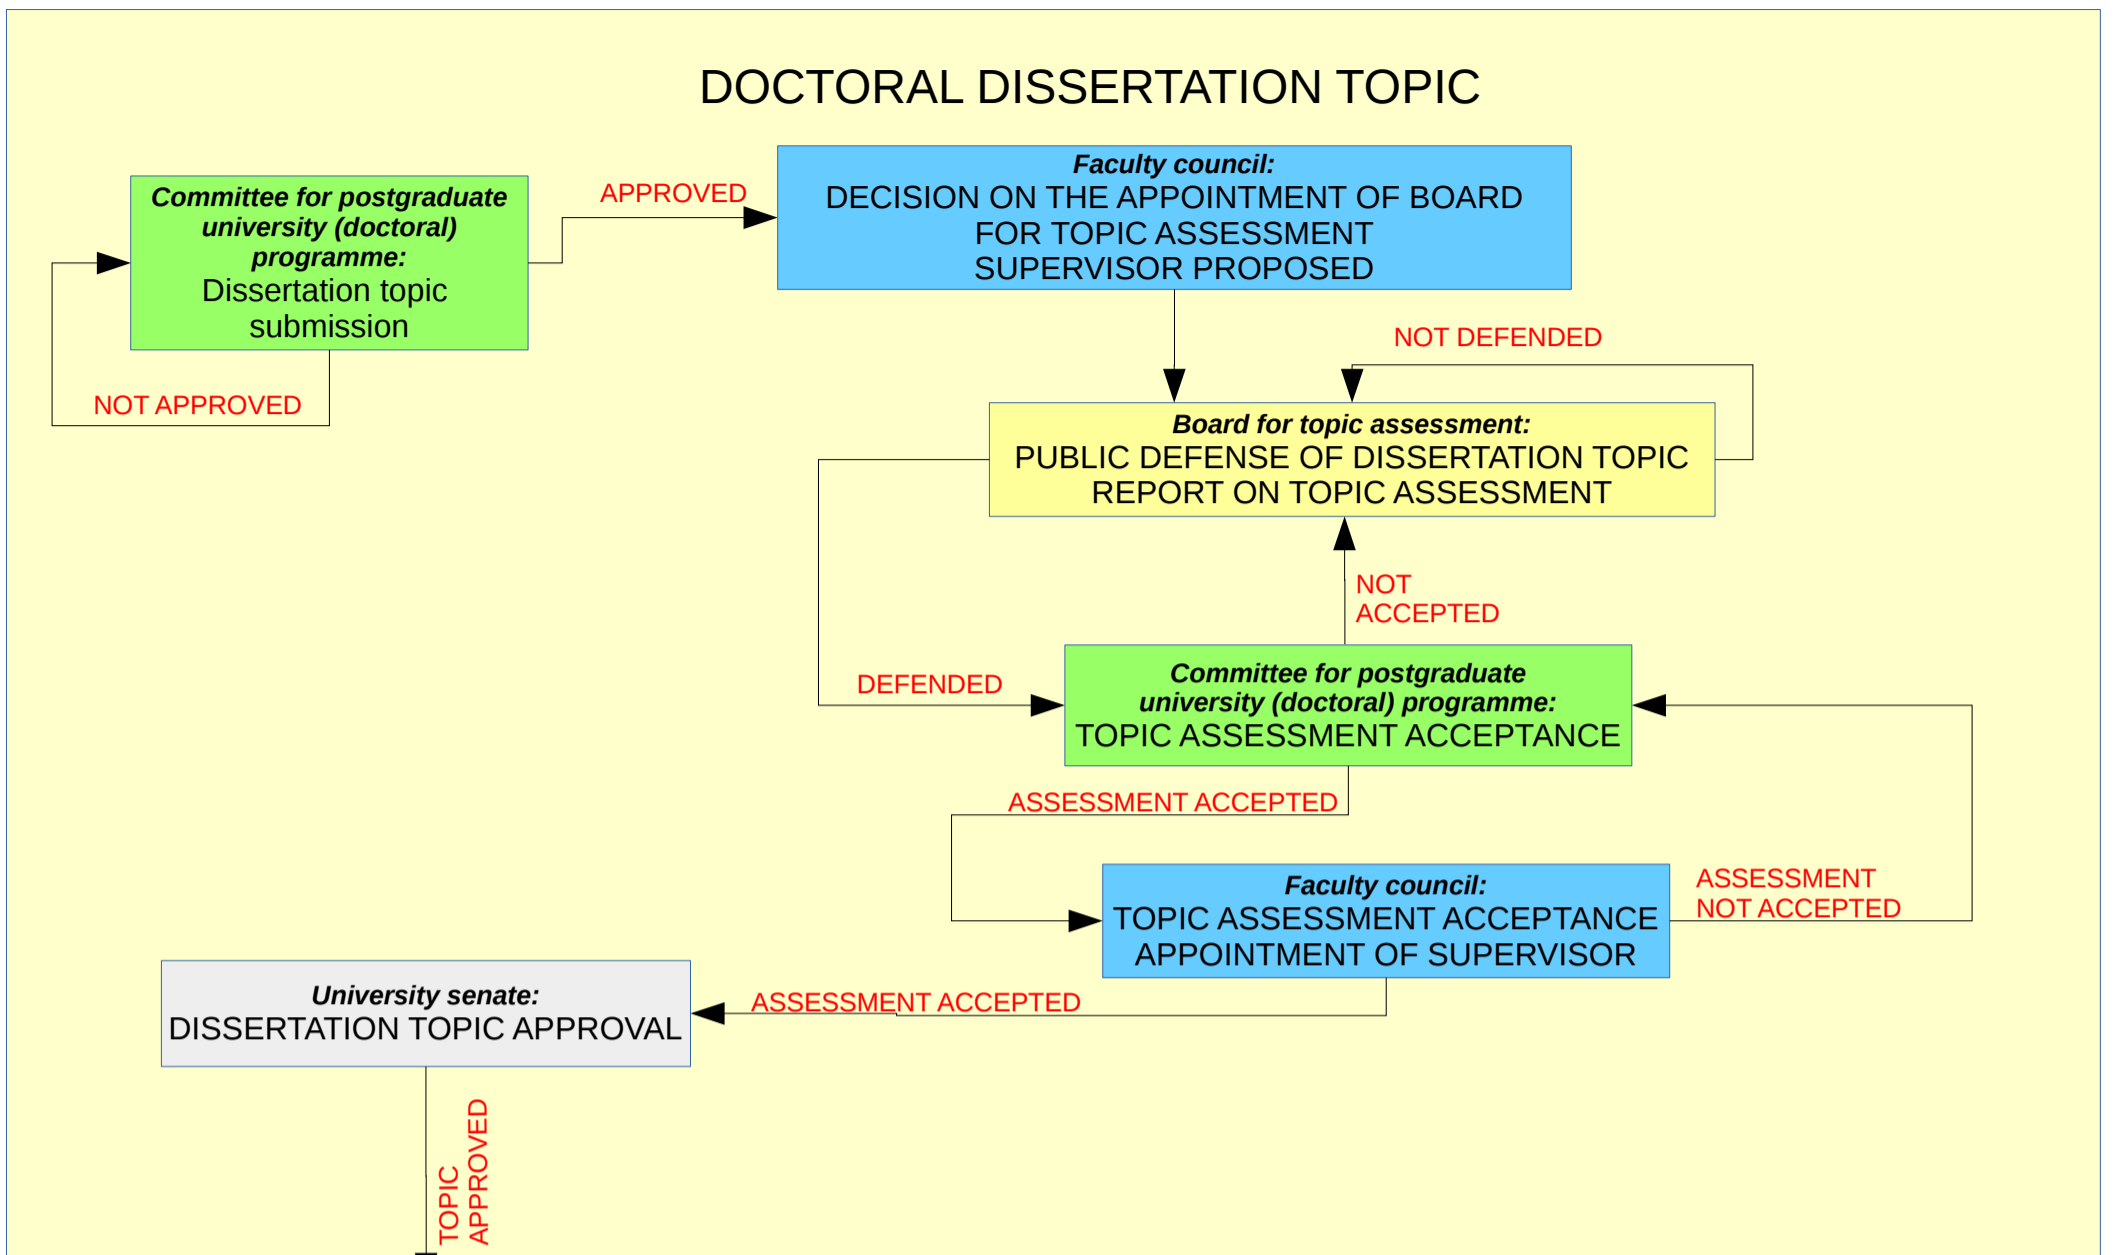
DOCTORAL DISSERTATION TOPIC

Committee for postgraduate university (doctoral) programme:
Dissertation topic submission

APPROVED

NOT APPROVED

Faculty council:
DECISION ON THE APPOINTMENT OF BOARD FOR TOPIC ASSESSMENT SUPERVISOR PROPOSED

NOT DEFENDED

Board for topic assessment:
PUBLIC DEFENSE OF DISSERTATION TOPIC REPORT ON TOPIC ASSESSMENT

NOT ACCEPTED

DEFENDED

Committee for postgraduate university (doctoral) programme:
TOPIC ASSESSMENT ACCEPTANCE

ASSESSMENT ACCEPTED

Faculty council:
TOPIC ASSESSMENT ACCEPTANCE APPOINTMENT OF SUPERVISOR

ASSESSMENT NOT ACCEPTED

University senate:
DISSERTATION TOPIC APPROVAL

ASSESSMENT ACCEPTED

TOPIC APPROVED